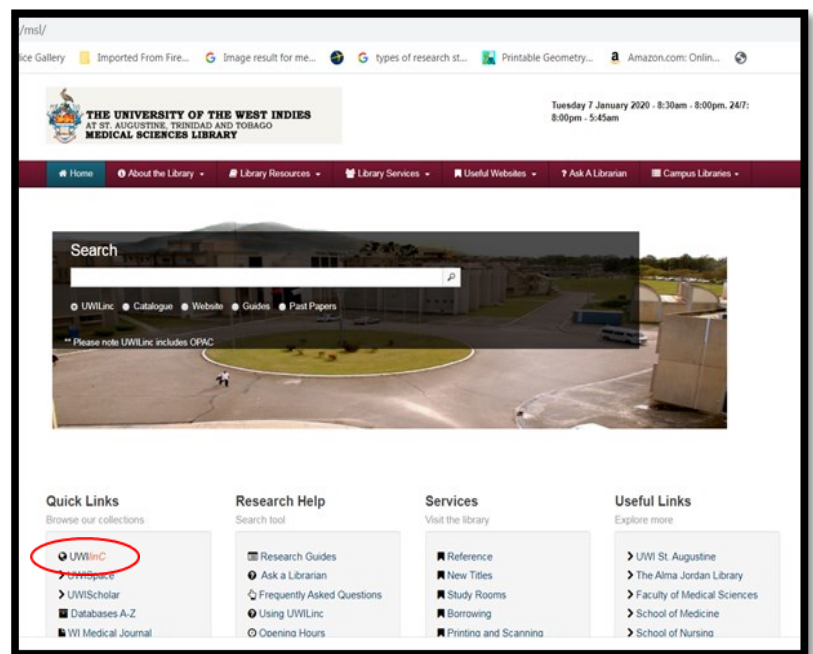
/msl/

ice Gallery Imported From Fire... Image result for me... types of research st... Printable Geometry... Amazon.com: Onlin...

THE UNIVERSITY OF THE WEST INDIES AT ST. AUGUSTINE, TRINIDAD AND TOBAGO MEDICAL SCIENCES LIBRARY

Tuesday 7 January 2020 - 8:30am - 8:00pm. 24/7: 8:00pm - 5:45am

Home About the Library Library Resources Library Services Useful Websites Ask A Librarian Campus Libraries

Search

UWILinc Catalogue Website Guides Past Papers

** Please note UWILinc includes OPAC

Quick Links
Browse our collections
UWIlinC
UWISpace
UWIScholar
Databases A-Z
WI Medical Journal

Research Help
Search tool
Research Guides
Ask a Librarian
Frequently Asked Questions
Using UWILinc
Opening Hours

Services
Visit the library
Reference
New Titles
Study Rooms
Borrowing
Printing and Scanning

Useful Links
Explore more
UWI St. Augustine
The Alma Jordan Library
Faculty of Medical Sciences
School of Medicine
School of Nursing